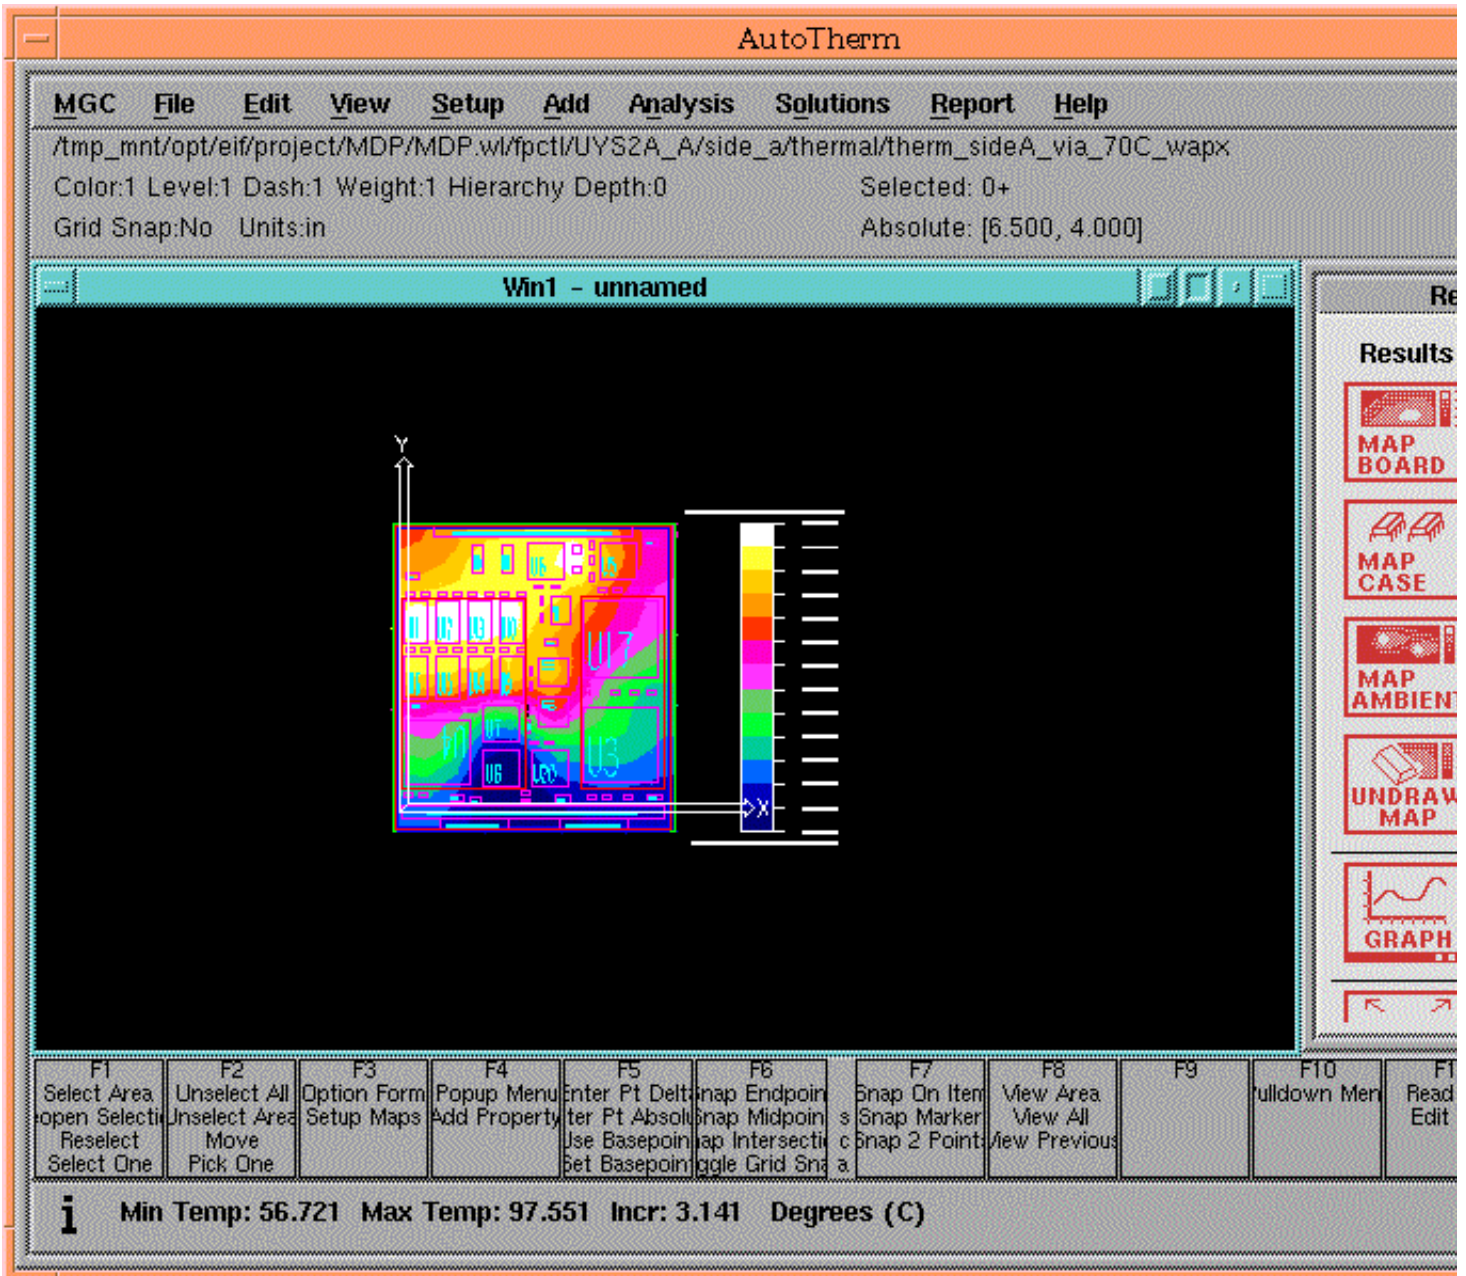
AutoTherm

MGC File Edit View Setup Add Analysis Solutions Report Help

/tmp_mnt/opt/eif/project/MDP/MDP.wl/fpctl/UYS2A_A/side_a/thermal/therm_sideA_via_70C_wapx

Color:1 Level:1 Dash:1 Weight:1 Hierarchy Depth:0 Selected: 0+

Grid Snap:No Units:in Absolute: [6.500, 4.000]

Win1 - unnamed

Y

U6

U7

U3

U1

U8

X

Re

Results

MAP BOARD

MAP CASE

MAP AMBIENT

UNDRAW MAP

GRAPH

| F1 | F2 | F3 | F4 | F5 | F6 | | F7 | F8 | F9 | F10 | F1 |
|---|---|---|---|---|---|---|---|---|---|---|---|
| Select Area<br>open Selecti<br>Reselect<br>Select One | Unselect All<br>Unselect Area<br>Move<br>Pick One | Option Form<br>Setup Maps | Popup Menu<br>Add Property | Enter Pt Delt<br>ter Pt Absol<br>Use Basepoin<br>Set Basepoin | nap Endpoin<br>Snap Midpoin<br>ap Intersecti<br>ggle Grid Sna | s<br>c<br>a | Snap On Item<br>Snap Marker<br>Snap 2 Point | View Area<br>View All<br>View Previous | | ulldown Men | Read<br>Edit |

i Min Temp: 56.721 Max Temp: 97.551 Incr: 3.141 Degrees (C)